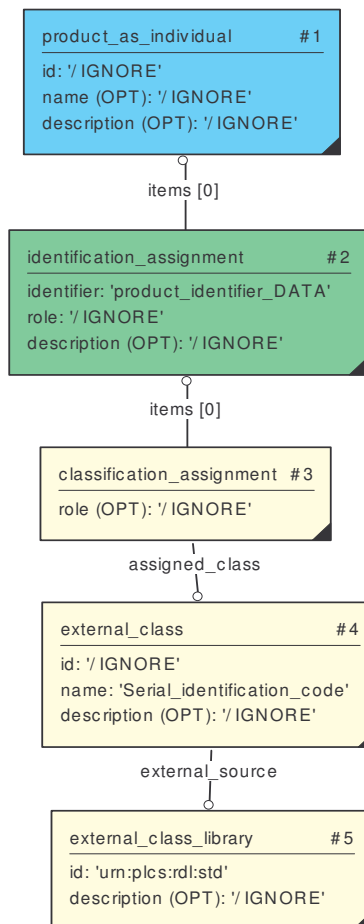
product_as_individual #1

id: '/ IGNORE'
name (OPT): '/ IGNORE'
description (OPT): '/ IGNORE'

items [0]

identification_assignment #2

identifier: 'product_identifier_DATA'
role: '/ IGNORE'
description (OPT): '/ IGNORE'

items [0]

classification_assignment #3

role (OPT): '/ IGNORE'

assigned_class

external_class #4

id: '/ IGNORE'
name: 'Serial_identification_code'
description (OPT): '/ IGNORE'

external_source

external_class_library #5

id: 'urn:plcs:rdl:std'
description (OPT): '/ IGNORE'